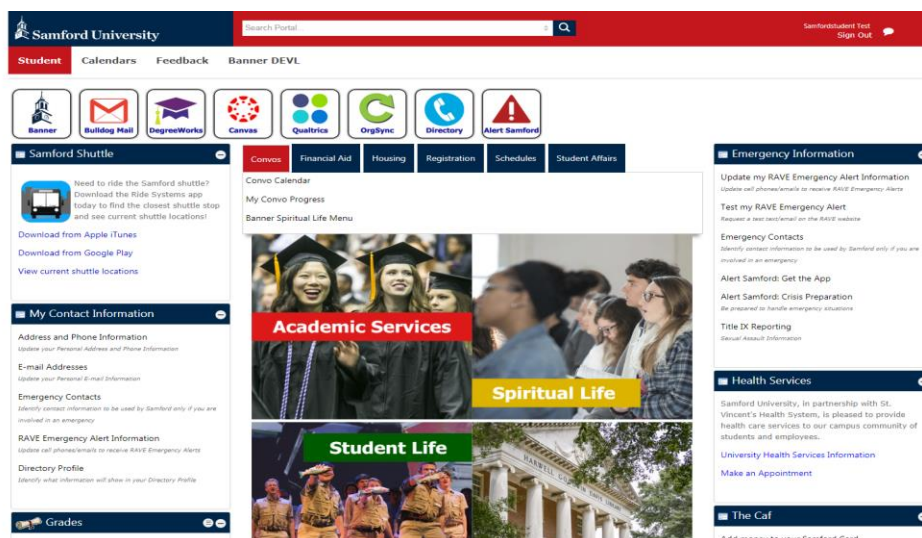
Samford University

Search Portal...

Samfordstudent Test
Sign Out

Student Calendars Feedback Banner DEVL

Banner Bulldog Mail DegreeWorks Canvas Qualtrics OrgSync Directory Alert Samford

Samford Shuttle

Need to ride the Samford shuttle? Download the Ride Systems app today to find the closest shuttle stop and see current shuttle locations!

Download from Apple iTunes

Download from Google Play

View current shuttle locations

My Contact Information

Address and Phone Information
Update your Personal Address and Phone Information

E-mail Addresses
Update your Personal E-mail Information

Emergency Contacts
Identify contact information to be used by Samford only if you are involved in an emergency

RAVE Emergency Alert Information
Update cell phones/emails to receive RAVE Emergency Alerts

Directory Profile
Identify what information will show in your Directory Profile

Grades

Convos Financial Aid Housing Registration Schedules Student Affairs

Convo Calendar

My Convo Progress

Banner Spiritual Life Menu

Academic Services

Spiritual Life

Student Life

HARWELL G.

Emergency Information

Update my RAVE Emergency Alert Information
Update cell phones/emails to receive RAVE Emergency Alerts

Test my RAVE Emergency Alert
Request a test text/email on the RAVE website

Emergency Contacts
Identify contact information to be used by Samford only if you are involved in an emergency

Alert Samford: Get the App

Alert Samford: Crisis Preparation
Be prepared to handle emergency situations

Title IX Reporting
Sexual Assault Information

Health Services

Samford University, in partnership with St. Vincent's Health System, is pleased to provide health care services to our campus community of students and employees.

University Health Services Information

Make an Appointment

The Caf